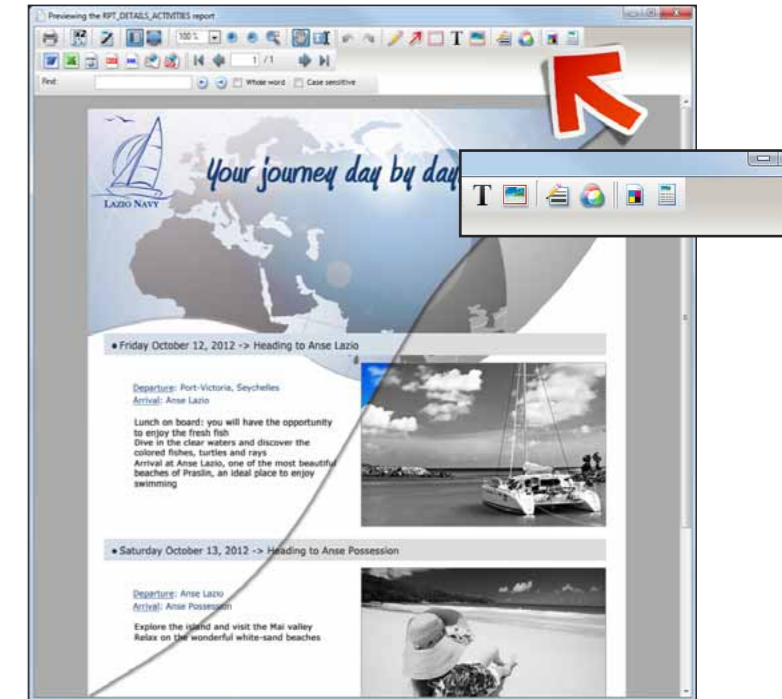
Previewing the RPT_DETAILS_ACTIVITIES report

100 %

1 / 1

Find:

Whole word

Case sensitive

LAZIO NAVY

Your journey day by day

T

• Friday October 12, 2012 -> Heading to Anse Lazio

Departure: Port-Victoria, Seychelles
Arrival: Anse Lazio

Lunch on board: you will have the opportunity to enjoy the fresh fish
Dive in the clear waters and discover the colored fishes, turtles and rays
Arrival at Anse Lazio, one of the most beautiful beaches of Praslin, an ideal place to enjoy swimming

• Saturday October 13, 2012 -> Heading to Anse Possession

Departure: Anse Lazio
Arrival: Anse Possession

Explore the island and visit the Mai valley
Relax on the wonderful white-sand beaches